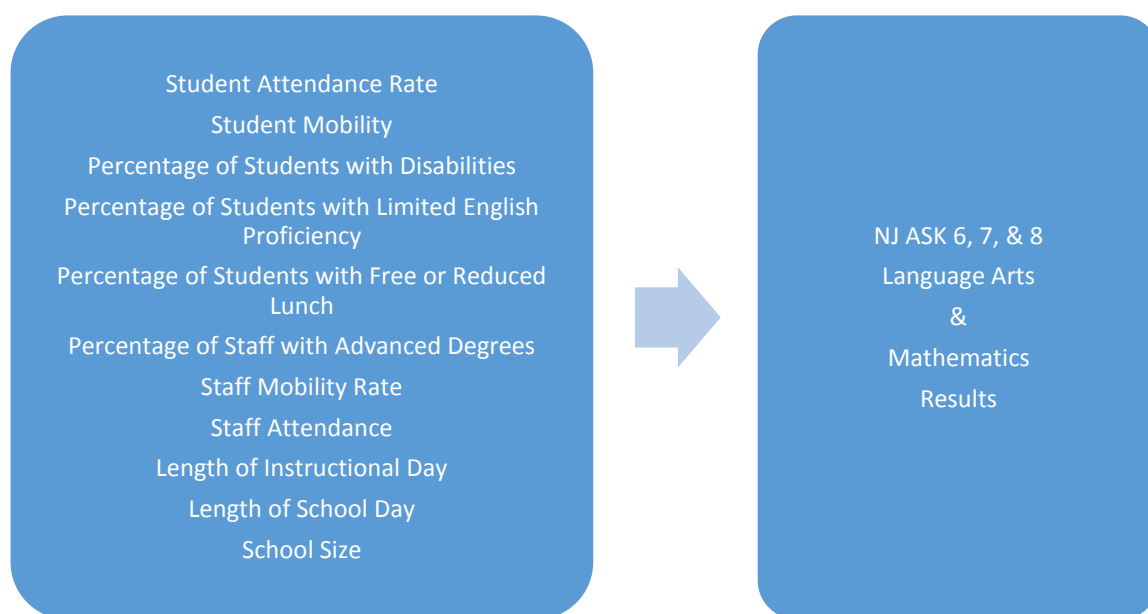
Student Attendance Rate
Student Mobility
Percentage of Students with Disabilities
Percentage of Students with Limited English Proficiency
Percentage of Students with Free or Reduced Lunch
Percentage of Staff with Advanced Degrees
Staff Mobility Rate
Staff Attendance
Length of Instructional Day
Length of School Day
School Size

NJ ASK 6, 7, & 8
Language Arts
&
Mathematics
Results